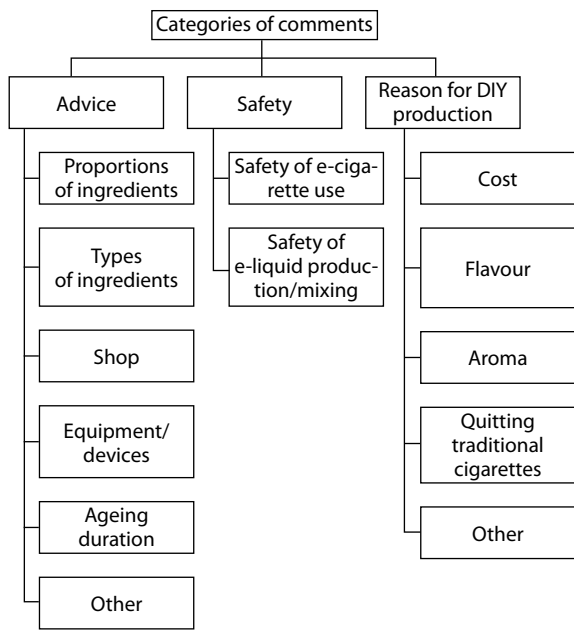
Categories of comments

Advice

Proportions of ingredients

Types of ingredients

Shop

Equipment/ devices

Ageing duration

Other

Safety

Safety of e-cigarette use

Safety of e-liquid production/mixing

Reason for DIY production

Cost

Flavour

Aroma

Quitting traditional cigarettes

Other